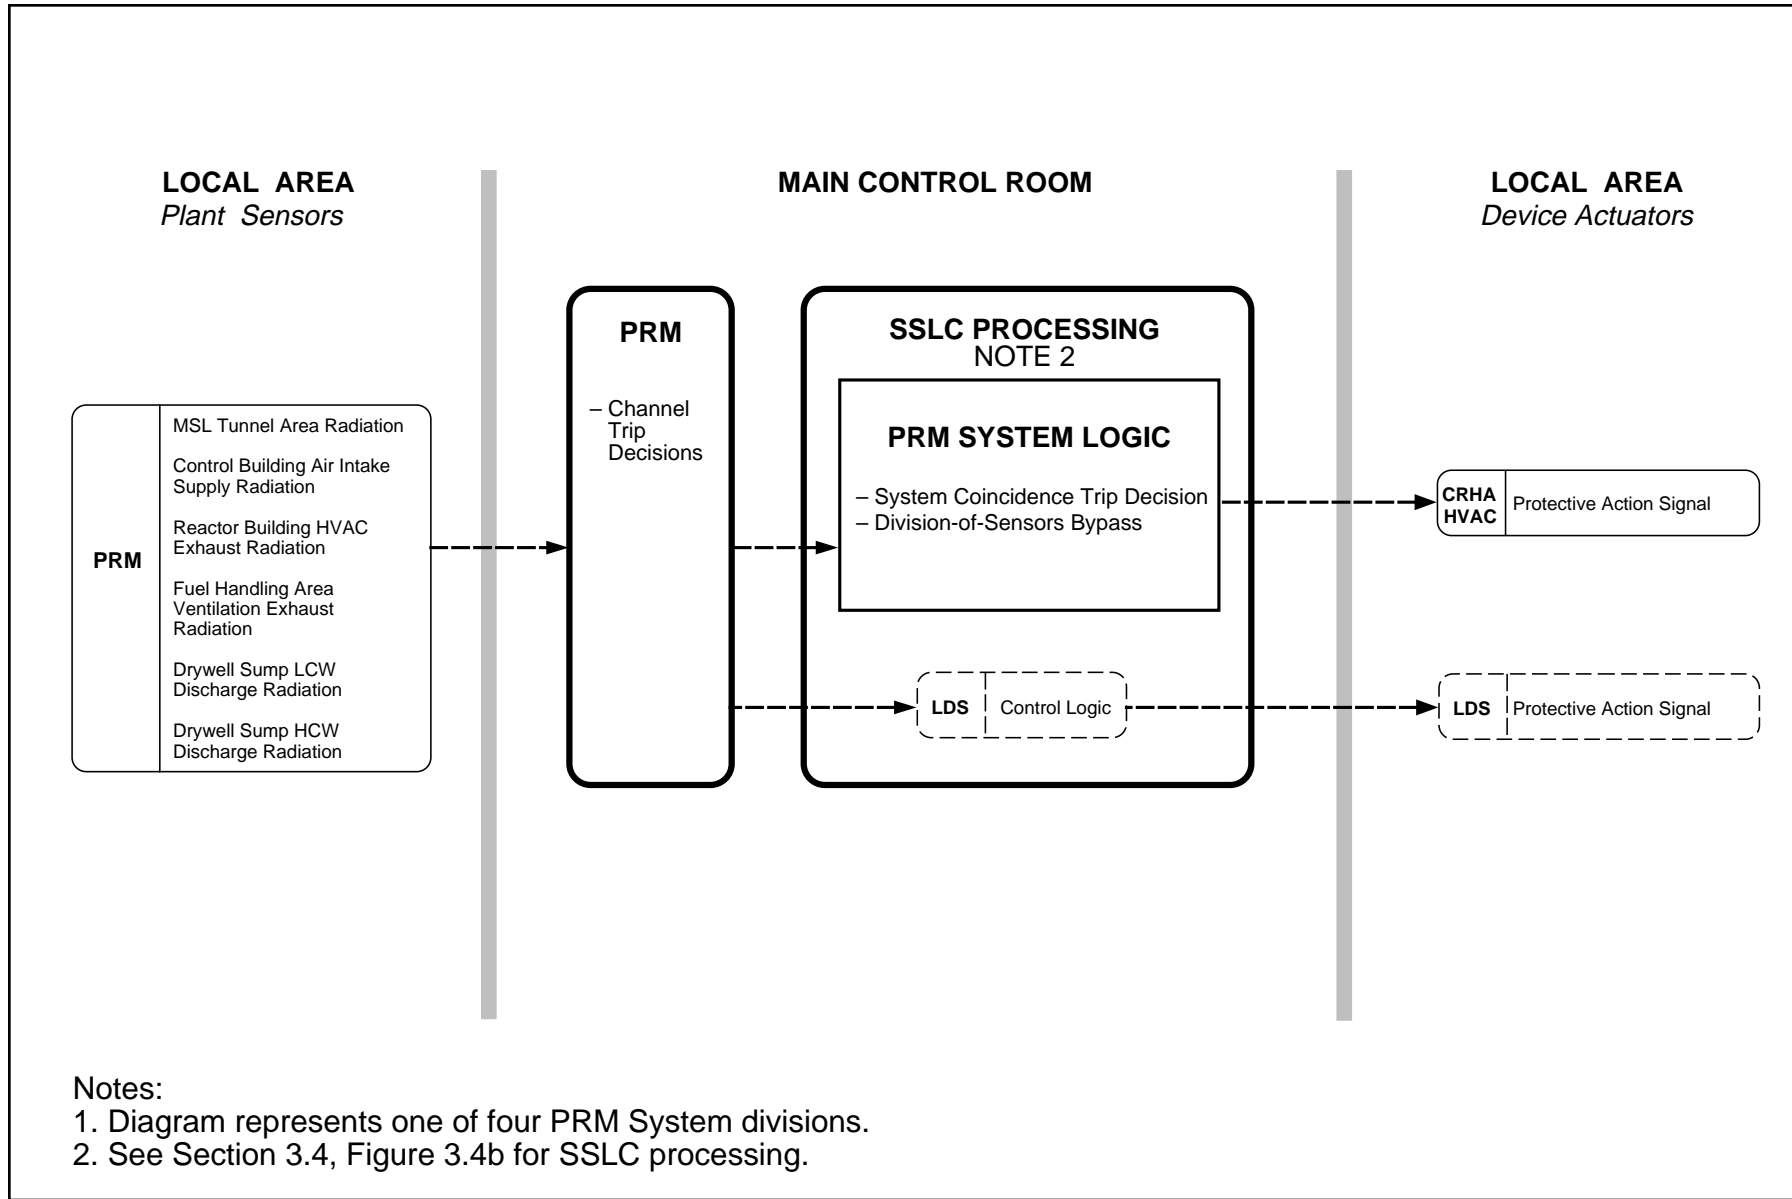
LOCAL AREA
Plant Sensors

MAIN CONTROL ROOM

LOCAL AREA
Device Actuators

PRM

MSL Tunnel Area Radiation

Control Building Air Intake Supply Radiation

Reactor Building HVAC Exhaust Radiation

Fuel Handling Area Ventilation Exhaust Radiation

Drywell Sump LCW Discharge Radiation

Drywell Sump HCW Discharge Radiation

PRM

– Channel Trip Decisions

SSLC PROCESSING
NOTE 2

PRM SYSTEM LOGIC

– System Coincidence Trip Decision
– Division-of-Sensors Bypass

LDS | Control Logic

CRHA HVAC | Protective Action Signal

LDS | Protective Action Signal

Notes:
1. Diagram represents one of four PRM System divisions.
2. See Section 3.4, Figure 3.4b for SSLC processing.